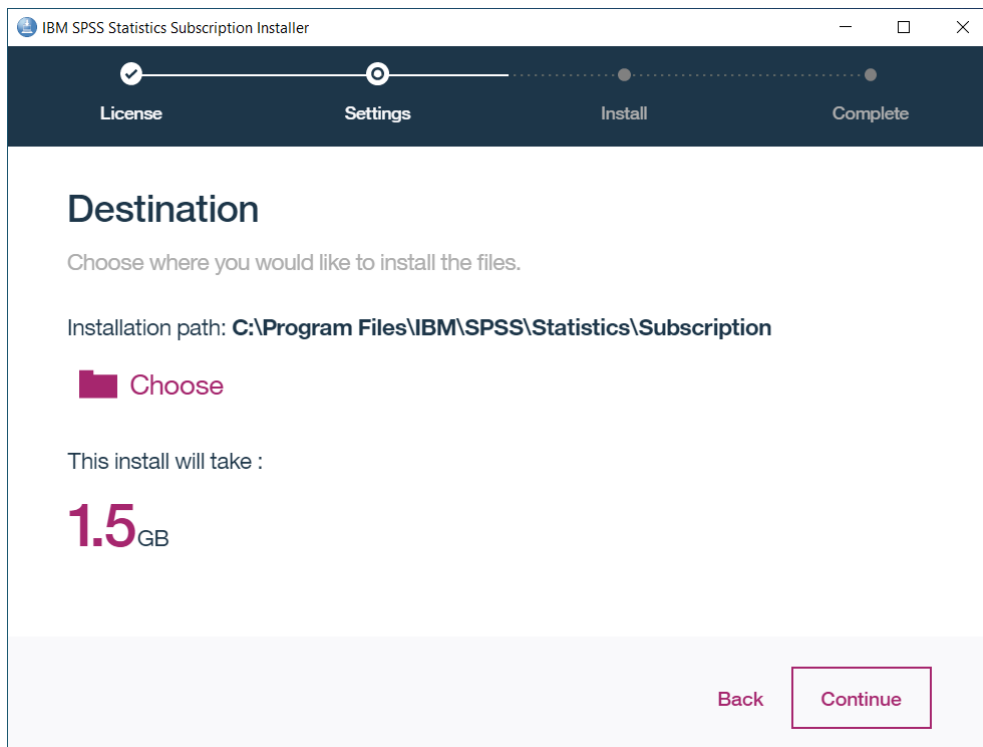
IBM SPSS Statistics Subscription Installer

License Settings Install Complete

Destination

Choose where you would like to install the files.

Installation path: C:\Program Files\IBM\SPSS\Statistics\Subscription

Choose

This install will take :

1.5GB

Back Continue